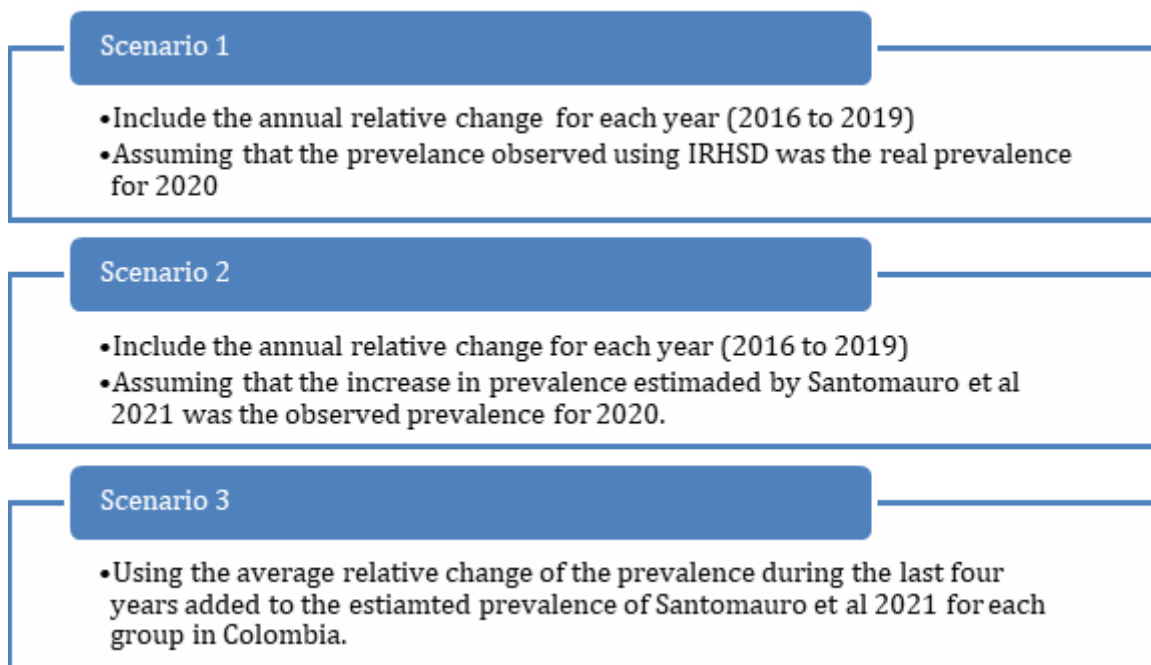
Scenario 1

- Include the annual relative change for each year (2016 to 2019)
- Assuming that the prevelance observed using IRHSD was the real prevalence for 2020

Scenario 2

- Include the annual relative change for each year (2016 to 2019)
- Assuming that the increase in prevalence estimaded by Santomauro et al 2021 was the observed prevalence for 2020.

Scenario 3

- Using the average relative change of the prevalence during the last four years added to the estiamted prevalence of Santomauro et al 2021 for each group in Colombia.